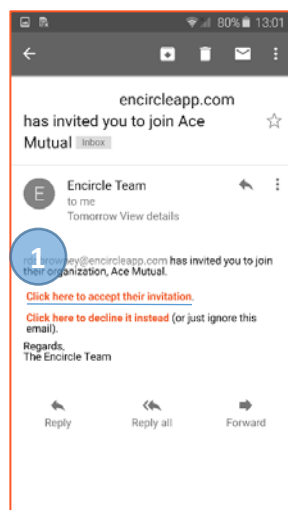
80% 13:01

encircleapp.com
has invited you to join Ace Mutual Inbox

E Encircle Team
to me
Tomorrow View details

1

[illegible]rowney@encircleapp.com has invited you to join their organization, Ace Mutual.

Click here to accept their invitation.

Click here to decline it instead (or just ignore this email).

Regards,
The Encircle Team

Reply Reply all Forward